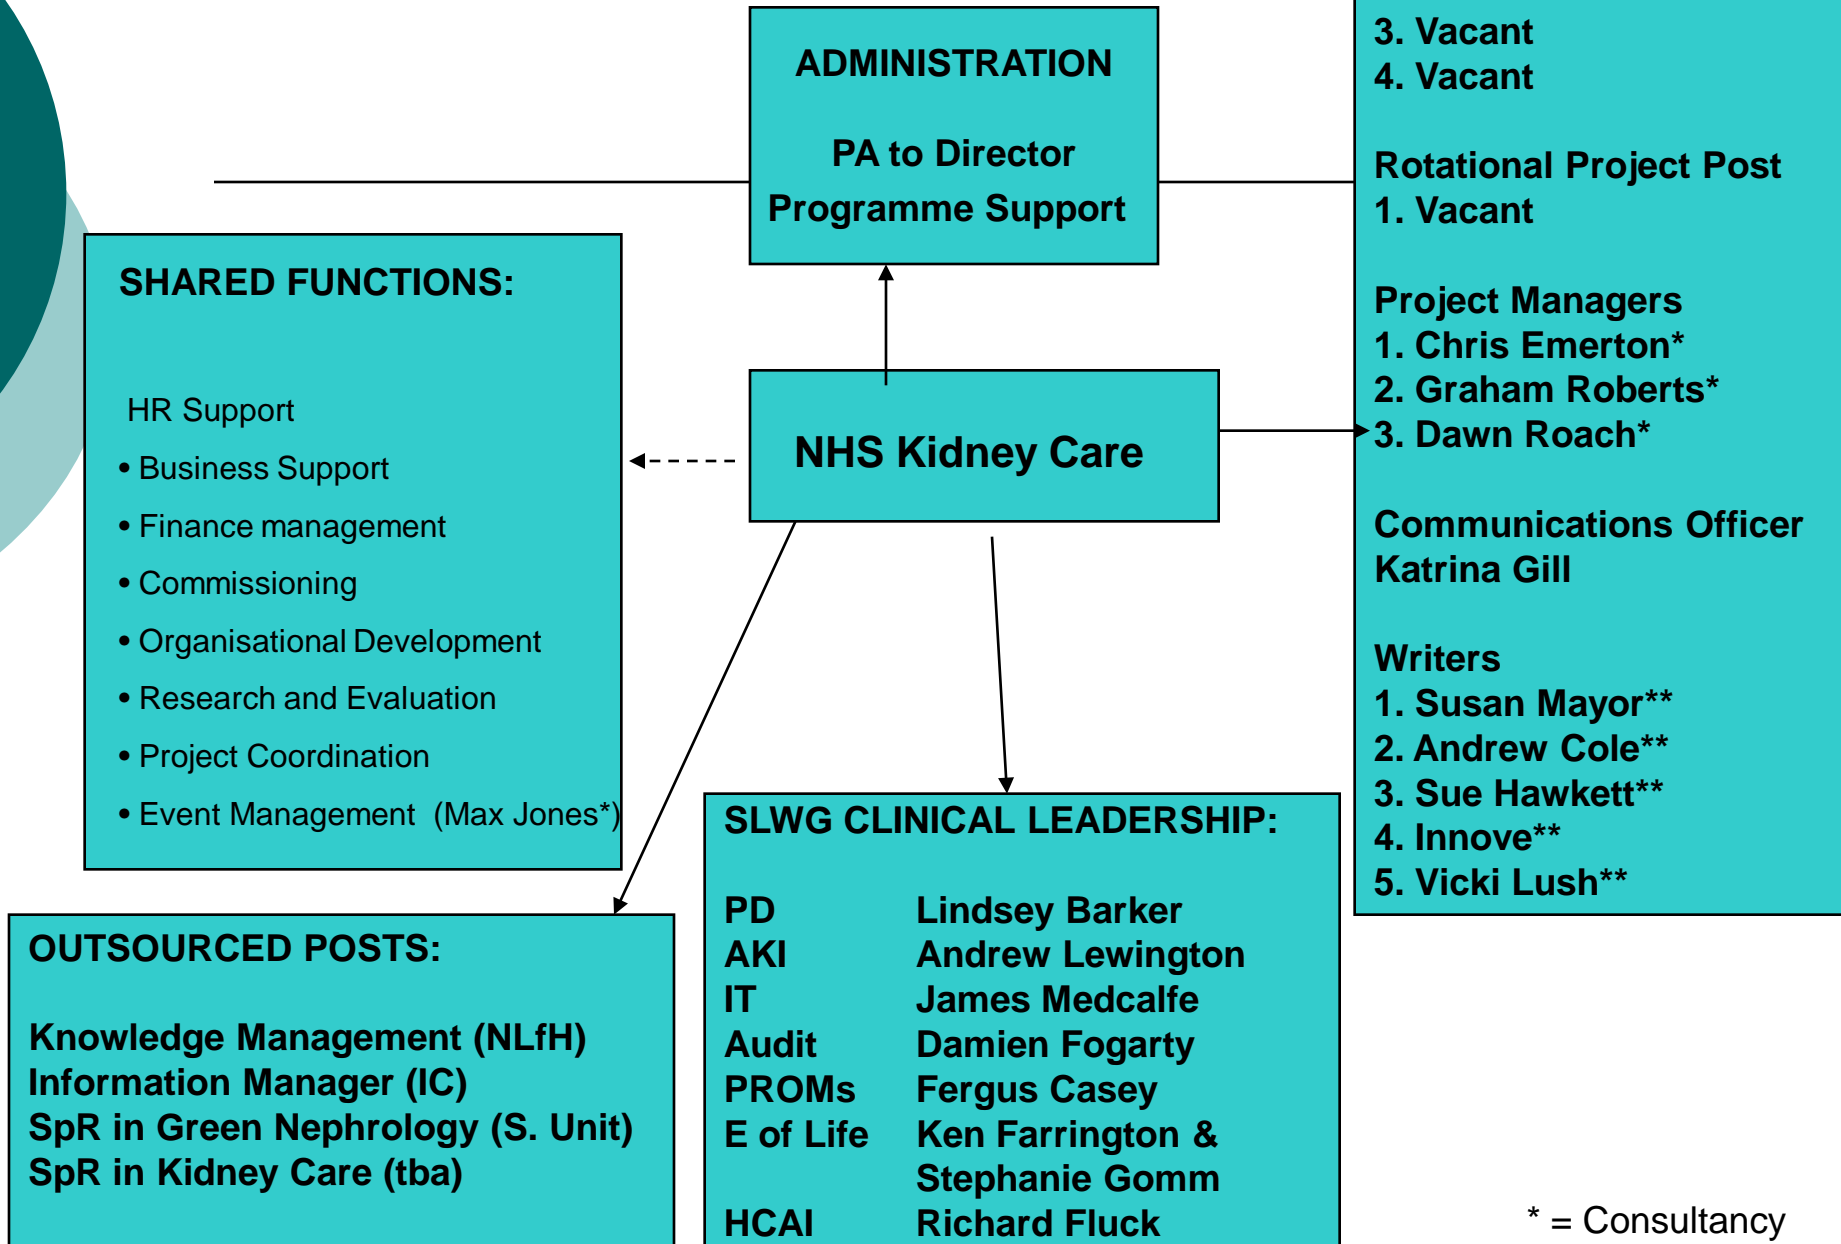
ADMINISTRATION

PA to Director
Programme Support

3. Vacant
4. Vacant

Rotational Project Post
1. Vacant

Project Managers
1. Chris Emerton*
2. Graham Roberts*
3. Dawn Roach*

Communications Officer
Katrina Gill

Writers
1. Susan Mayor**
2. Andrew Cole**
3. Sue Hawkett**
4. Innove**
5. Vicki Lush**

SHARED FUNCTIONS:

HR Support
• Business Support
• Finance management
• Commissioning
• Organisational Development
• Research and Evaluation
• Project Coordination
• Event Management (Max Jones*)

NHS Kidney Care

OUTSOURCED POSTS:

Knowledge Management (NLfH)
Information Manager (IC)
SpR in Green Nephrology (S. Unit)
SpR in Kidney Care (tba)

SLWG CLINICAL LEADERSHIP:

| | |
|---|---|
| PD | Lindsey Barker |
| AKI | Andrew Lewington |
| IT | James Medcalfe |
| Audit | Damien Fogarty |
| PROMs | Fergus Casey |
| E of Life | Ken Farrington & Stephanie Gomm |
| HCAI | Richard Fluck |

* = Consultancy